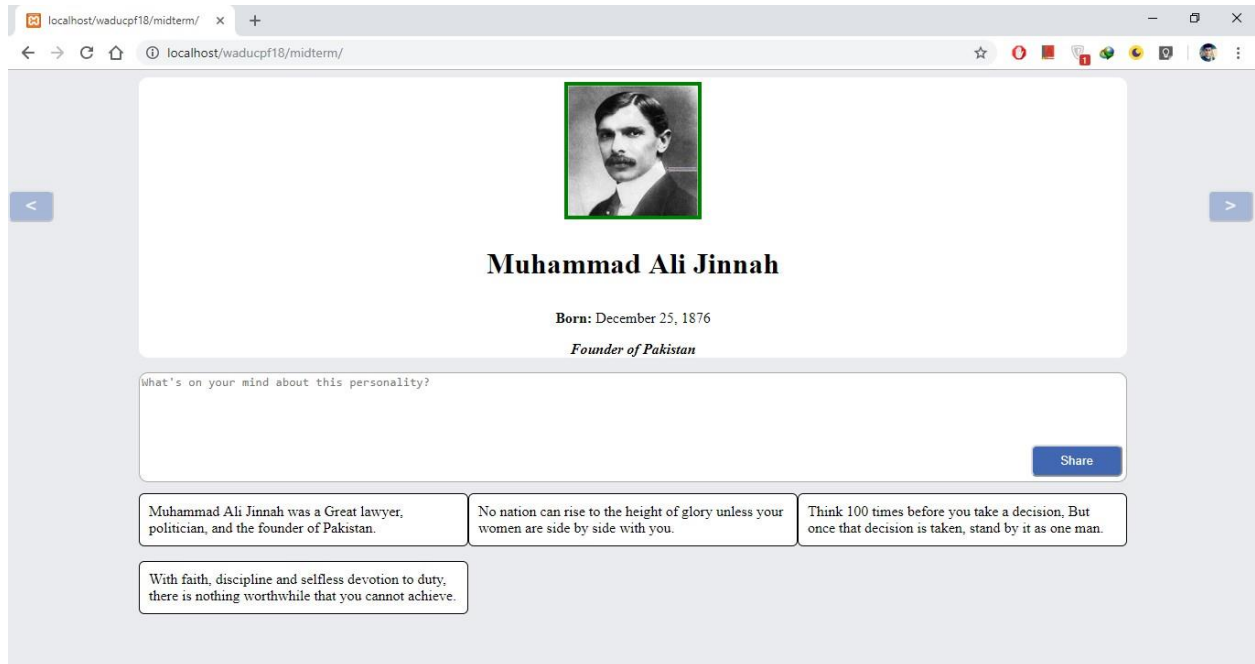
localhost/waducpf18/midterm/ ×

localhost/waducpf18/midterm/

<

>

Muhammad Ali Jinnah

**Born:** December 25, 1876

*Founder of Pakistan*

What's on your mind about this personality?

Share

Muhammad Ali Jinnah was a Great lawyer, politician, and the founder of Pakistan.

No nation can rise to the height of glory unless your women are side by side with you.

Think 100 times before you take a decision, But once that decision is taken, stand by it as one man.

With faith, discipline and selfless devotion to duty, there is nothing worthwhile that you cannot achieve.